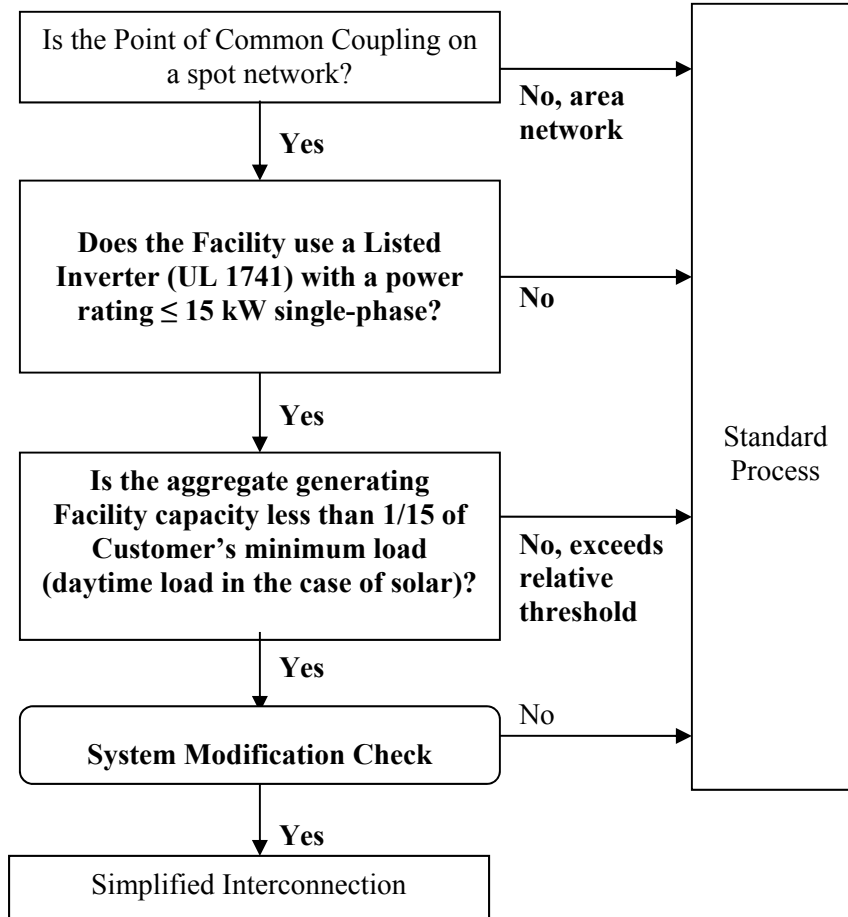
Is the Point of Common Coupling on a spot network?

No, area network

Yes

Does the Facility use a Listed Inverter (UL 1741) with a power rating ≤ 15 kW single-phase?

No

Yes

Standard Process

Is the aggregate generating Facility capacity less than 1/15 of Customer's minimum load (daytime load in the case of solar)?

No, exceeds relative threshold

Yes

No

System Modification Check

Yes

Simplified Interconnection